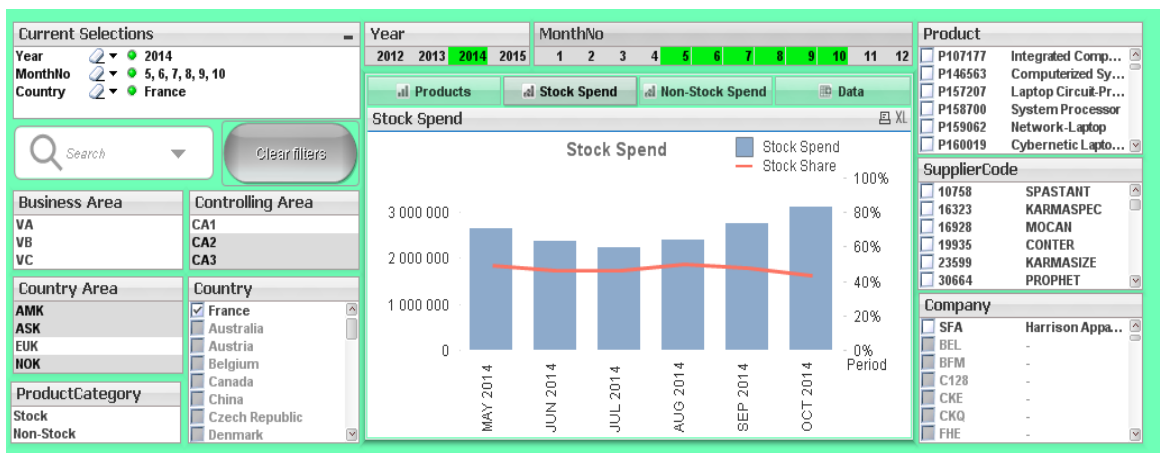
Current Selections

Year 2014
MonthNo 5, 6, 7, 8, 9, 10
Country France

Search

Clear filters

Business Area
VA
VB
VC

Controlling Area
CA1
CA2
CA3

Country Area
AMK
ASK
EUK
NOK

Country
France
Australia
Austria
Belgium
Canada
China
Czech Republic
Denmark

ProductCategory
Stock
Non-Stock

Year
2012 2013 2014 2015

MonthNo
1 2 3 4 5 6 7 8 9 10 11 12

Products | Stock Spend | Non-Stock Spend | Data

Stock Spend XL

Stock Spend

Stock Spend
Stock Share

3 000 000
2 000 000
1 000 000
0

100%
80%
60%
40%
20%
0%
Period

MAY 2014
JUN 2014
JUL 2014
AUG 2014
SEP 2014
OCT 2014

Product
P107177 Integrated Comp...
P146563 Computerized Sy...
P157207 Laptop Circuit-Pr...
P158700 System Processor
P159062 Network-Laptop
P160019 Cybernetic Lapto...

SupplierCode
10758 SPASTANT
16323 KARMASPEC
16928 MOCAN
19935 CONTER
23599 KARMASIZE
30664 PROPHET

Company
SFA Harrison Appa...
BEL -
BFM -
C128 -
CKE -
CKQ -
FHE -